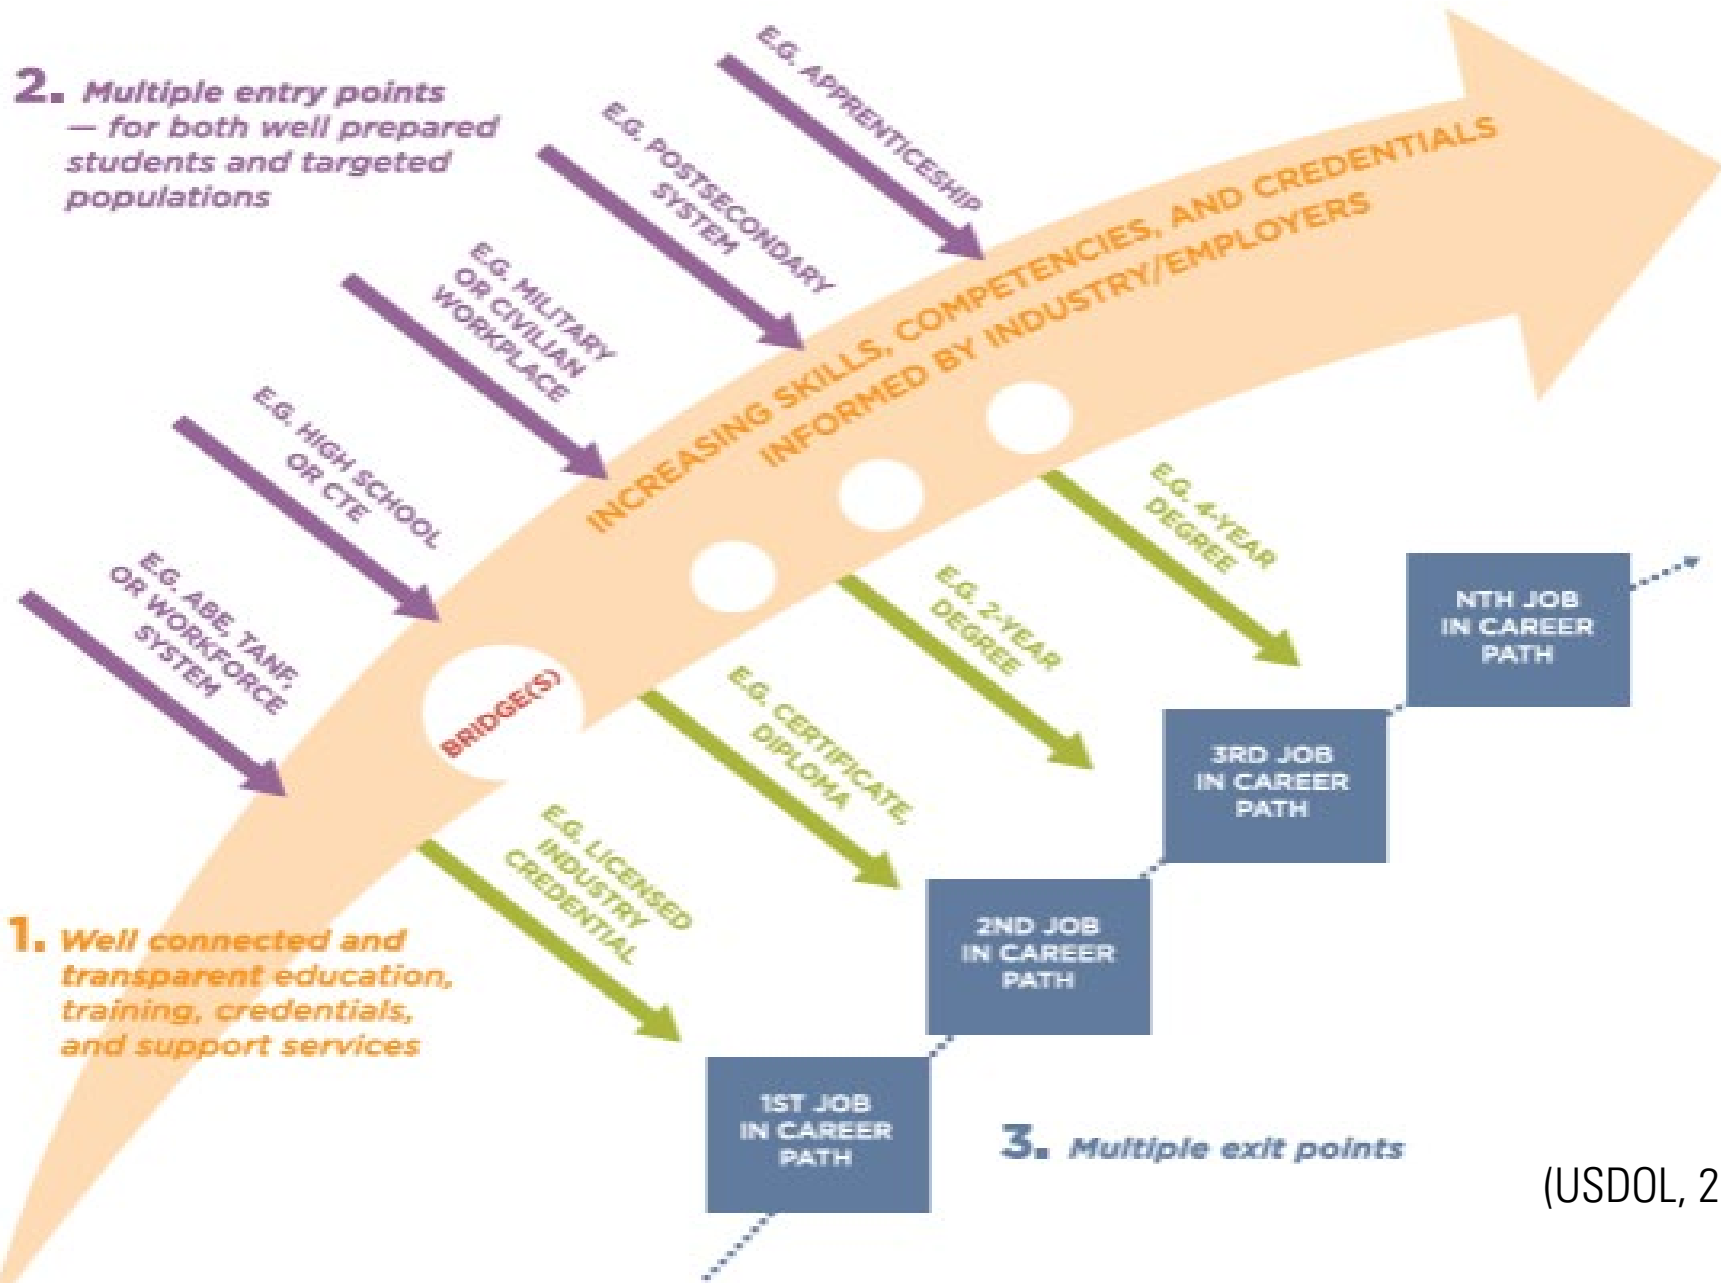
2. Multiple entry points — for both well prepared students and targeted populations

E.G. APPRENTICESHIP

E.G. POSTSECONDARY SYSTEM

E.G. MILITARY OR CIVILIAN WORKPLACE

E.G. HIGH SCHOOL OR CTE

E.G. ABE, TANF, OR WORKFORCE SYSTEM

INCREASING SKILLS, COMPETENCIES, AND CREDENTIALS INFORMED BY INDUSTRY/EMPLOYERS

BRIDGE(S)

E.G. 4-YEAR DEGREE

E.G. 2-YEAR DEGREE

E.G. CERTIFICATE, DIPLOMA

E.G. LICENSED INDUSTRY CREDENTIAL

NTH JOB IN CAREER PATH

3RD JOB IN CAREER PATH

2ND JOB IN CAREER PATH

1ST JOB IN CAREER PATH

1. Well connected and transparent education, training, credentials, and support services

3. Multiple exit points

(USDOL, 2